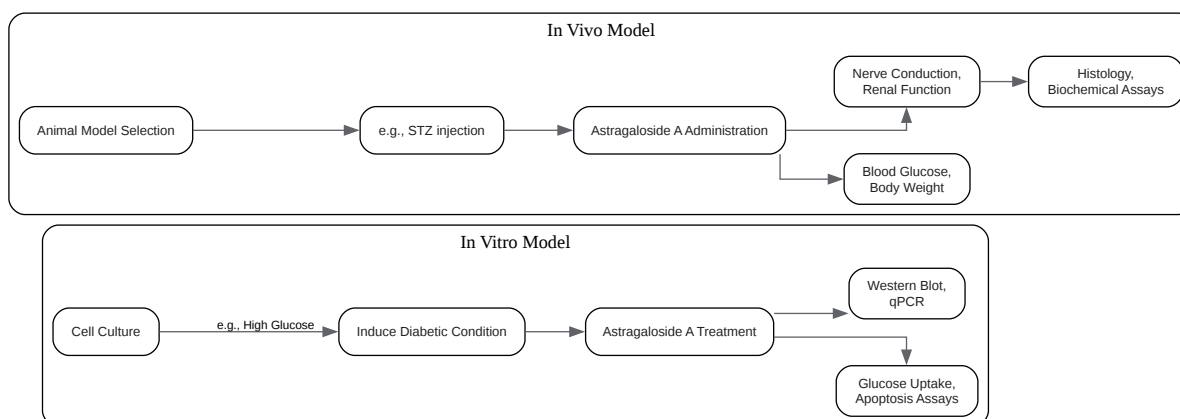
In Vivo Model

Animal Model Selection

e.g., STZ injection

Astragaloside A Administration

Nerve Conduction, Renal Function

Histology, Biochemical Assays

Blood Glucose, Body Weight

In Vitro Model

Cell Culture

e.g., High Glucose

Induce Diabetic Condition

Astragaloside A Treatment

Western Blot, qPCR

Glucose Uptake, Apoptosis Assays